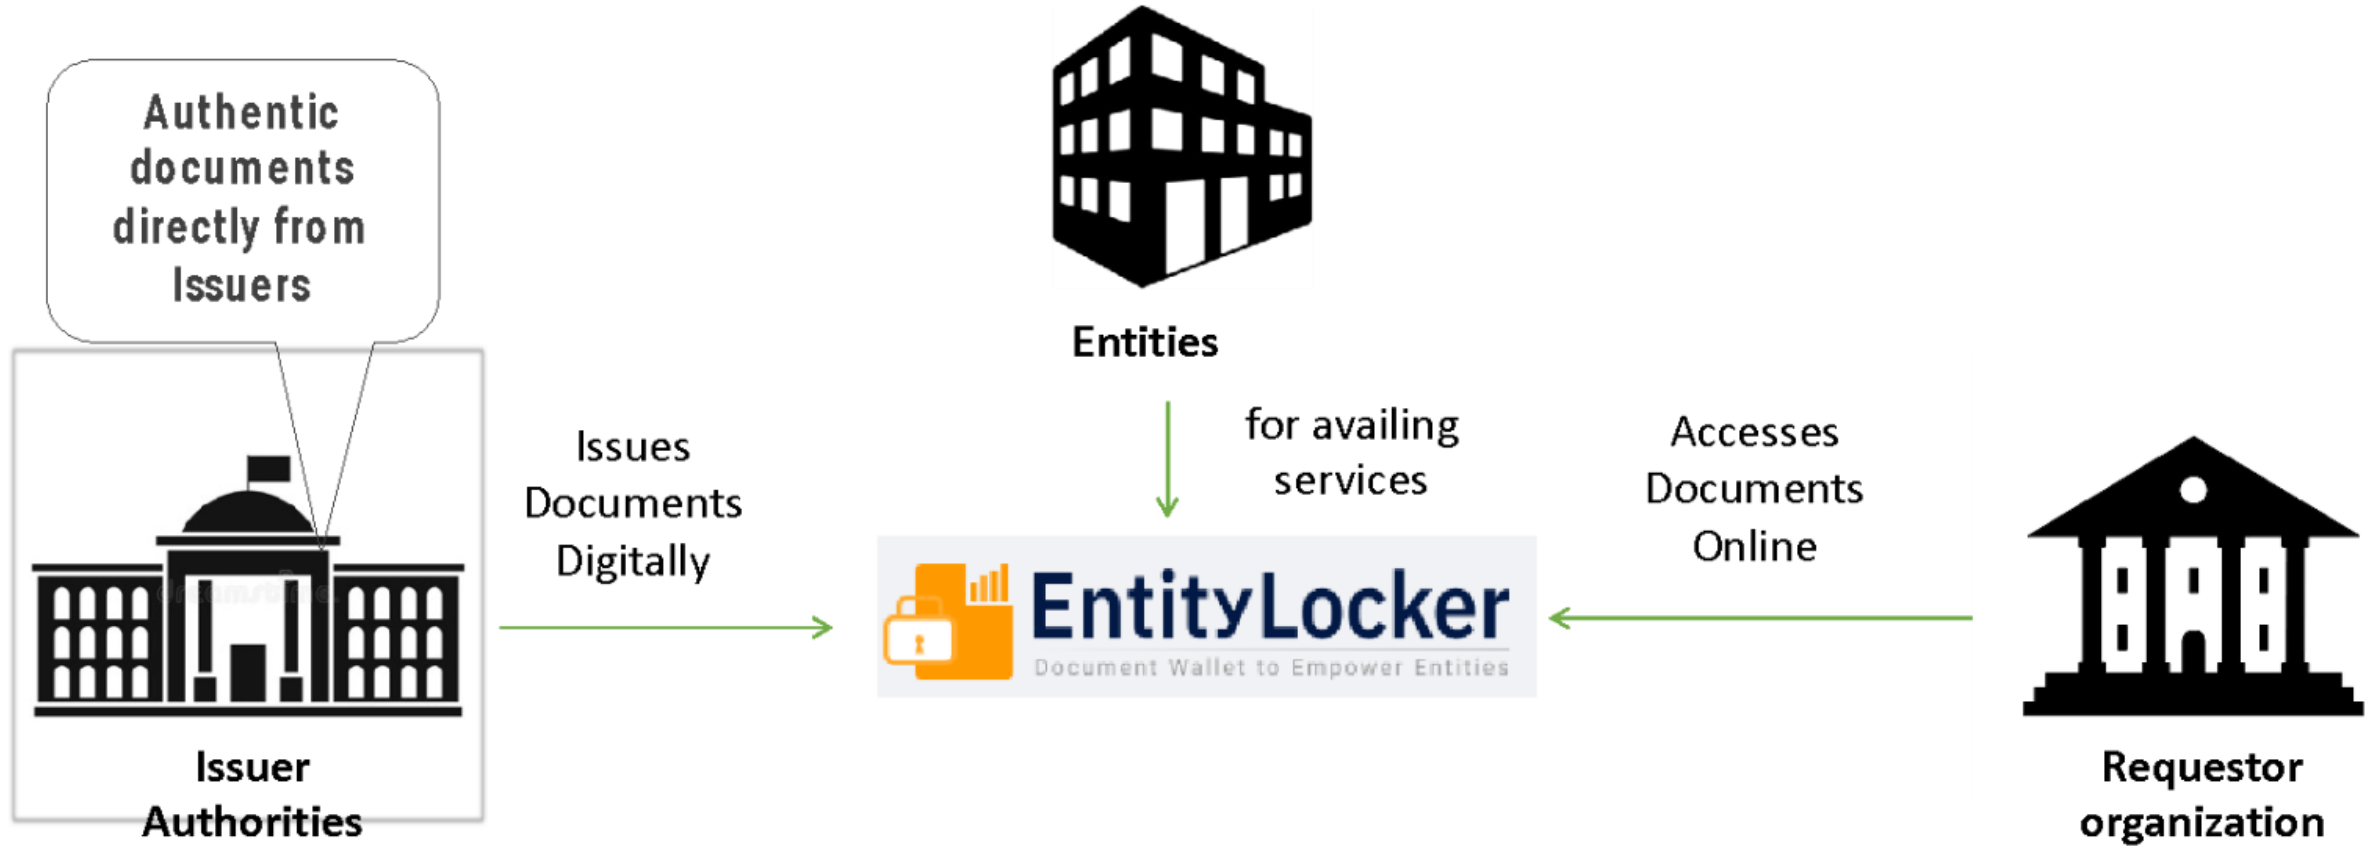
Authentic documents directly from Issuers

Issuer Authorities

Issues Documents Digitally

Entities

for availing services

EntityLocker
Document Wallet to Empower Entities

Accesses Documents Online

Requestor organization